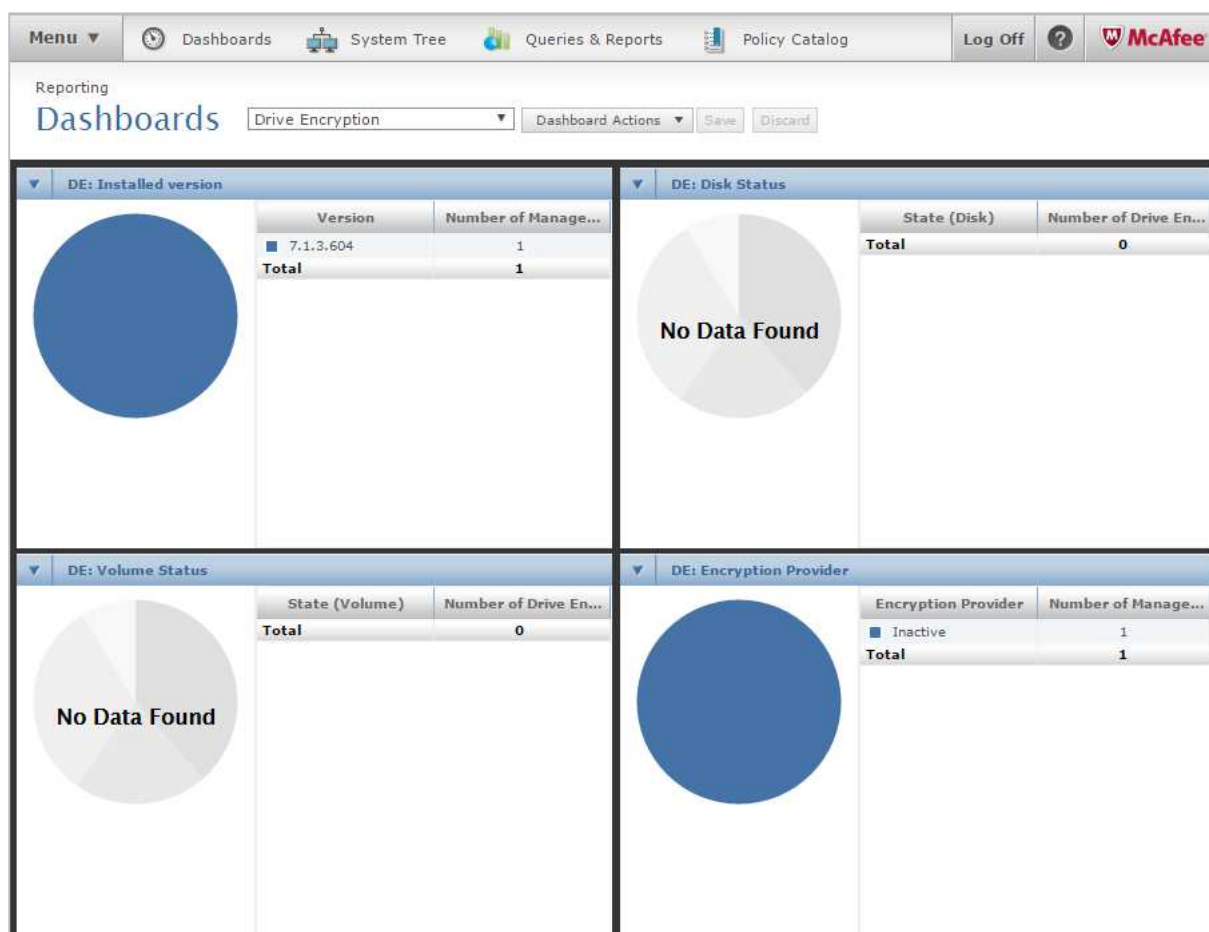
Menu ▼ Dashboards System Tree Queries & Reports Policy Catalog Log Off ? McAfee

Reporting
Dashboards Drive Encryption ▼ Dashboard Actions ▼ Save Discard

▼ DE: Installed version

| Version | Number of Manage... |
|---|---|
| 7.1.3.604 | 1 |
| Total | 1 |

▼ DE: Disk Status

No Data Found

| State (Disk) | Number of Drive En... |
|---|---|
| Total | 0 |

▼ DE: Volume Status

No Data Found

| State (Volume) | Number of Drive En... |
|---|---|
| Total | 0 |

▼ DE: Encryption Provider

| Encryption Provider | Number of Manage... |
|---|---|
| Inactive | 1 |
| Total | 1 |